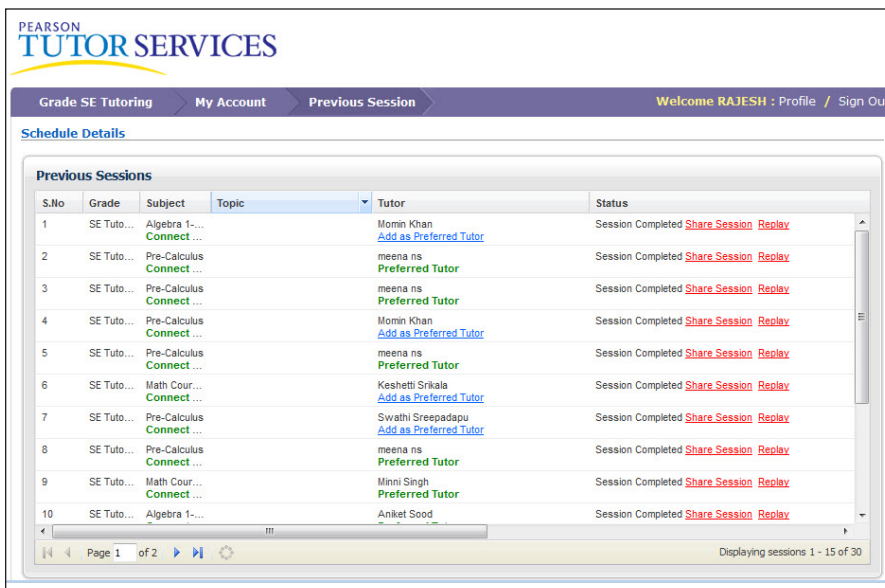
PEARSON
TUTOR SERVICES

Grade SE Tutoring | My Account | Previous Session | Welcome RAJESH : Profile / Sign Ou

Schedule Details

Previous Sessions

| S.No | Grade | Subject | Topic | Tutor | Status |
|---|---|---|---|---|---|
| 1 | SE Tuto... | Algebra 1-... Connect ... | | Momin Khan Add as Preferred Tutor | Session Completed Share Session Replay |
| 2 | SE Tuto... | Pre-Calculus Connect ... | | meena ns Preferred Tutor | Session Completed Share Session Replay |
| 3 | SE Tuto... | Pre-Calculus Connect ... | | meena ns Preferred Tutor | Session Completed Share Session Replay |
| 4 | SE Tuto... | Pre-Calculus Connect ... | | Momin Khan Add as Preferred Tutor | Session Completed Share Session Replay |
| 5 | SE Tuto... | Pre-Calculus Connect ... | | meena ns Preferred Tutor | Session Completed Share Session Replay |
| 6 | SE Tuto... | Math Cour... Connect ... | | Keshetti Srikala Add as Preferred Tutor | Session Completed Share Session Replay |
| 7 | SE Tuto... | Pre-Calculus Connect ... | | Swathi Sreepadapu Add as Preferred Tutor | Session Completed Share Session Replay |
| 8 | SE Tuto... | Pre-Calculus Connect ... | | meena ns Preferred Tutor | Session Completed Share Session Replay |
| 9 | SE Tuto... | Math Cour... Connect ... | | Minni Singh Preferred Tutor | Session Completed Share Session Replay |
| 10 | SE Tuto... | Algebra 1-... | | Aniket Sood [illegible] | Session Completed Share Session Replay |

Page 1 of 2

Displaying sessions 1 - 15 of 30